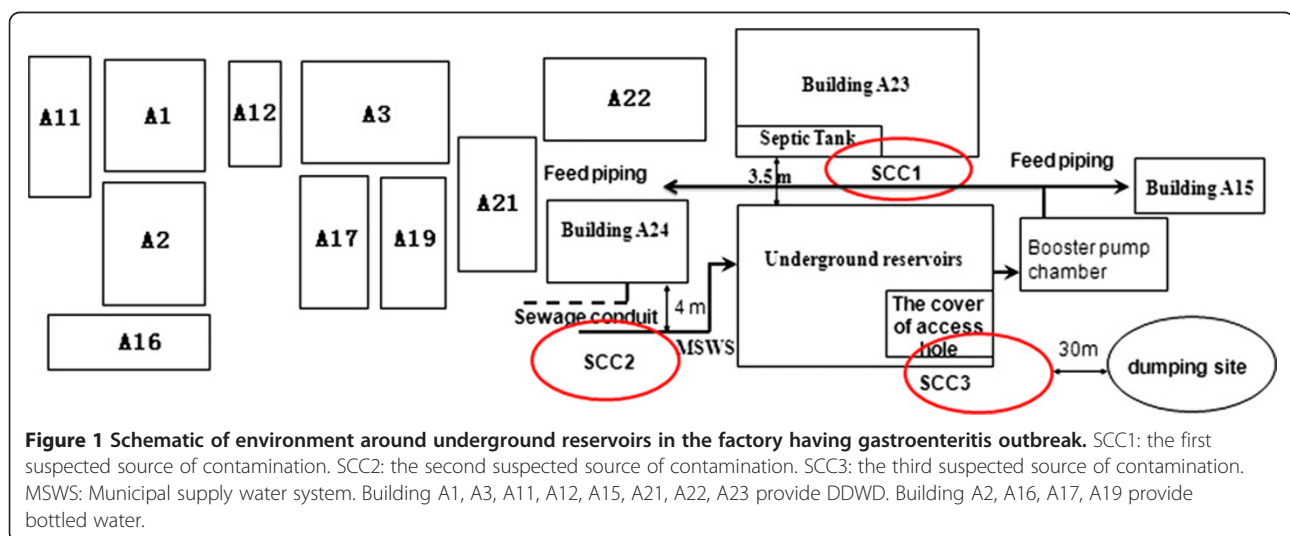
A11
A1
A12
A3
A22
Building A23
Septic Tank
SCC1
A2
A17
A19
A21
Feed piping
3.5 m
Feed piping
Building A15
Building A24
Underground reservoirs
Booster pump chamber
Sewage conduit
4 m
The cover of access hole
A16
SCC2
MSWS
SCC3
30m
dumping site

**Figure 1 Schematic of environment around underground reservoirs in the factory having gastroenteritis outbreak.** SCC1: the first suspected source of contamination. SCC2: the second suspected source of contamination. SCC3: the third suspected source of contamination. MSWS: Municipal supply water system. Building A1, A3, A11, A12, A15, A21, A22, A23 provide DDWD. Building A2, A16, A17, A19 provide bottled water.